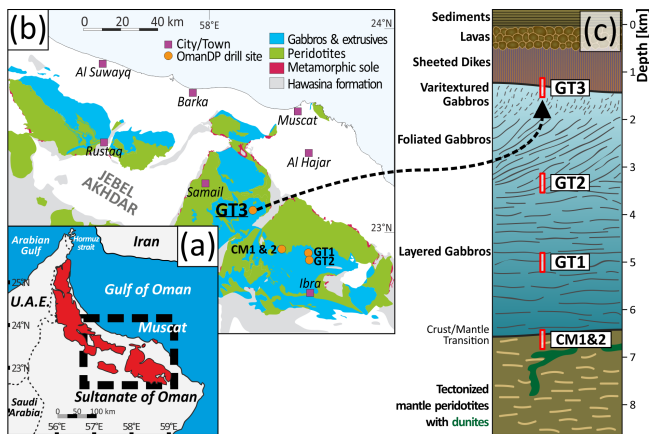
(b)
0 20 40 km
58°E
24°N
City/Town
OmanDP drill site
Gabbros & extrusives
Peridotites
Metamorphic sole
Hawasina formation
Al Suwayq
Barka
Muscat
Rustaq
Al Hajar
JEBEL AKHDAR
Samail
GT3
23°N
CM1 & 2
GT1
GT2
Ibra
Arabian Gulf
Hormuz strait
Iran
(a)
26°N
U.A.E.
25°N
24°N
23°N
Gulf of Oman
Muscat
Sultanate of Oman
Saudi Arabia
0 50 100 km
56°E 57°E 58°E 59°E

(c)
Sediments
Lavas
Sheeted Dikes
Varitextured Gabbros
Foliated Gabbros
Layered Gabbros
Crust/Mantle Transition
Tectonized mantle peridotites with dunites
GT3
GT2
GT1
CM1&2
Depth [km]
0
1
2
3
4
5
6
7
8